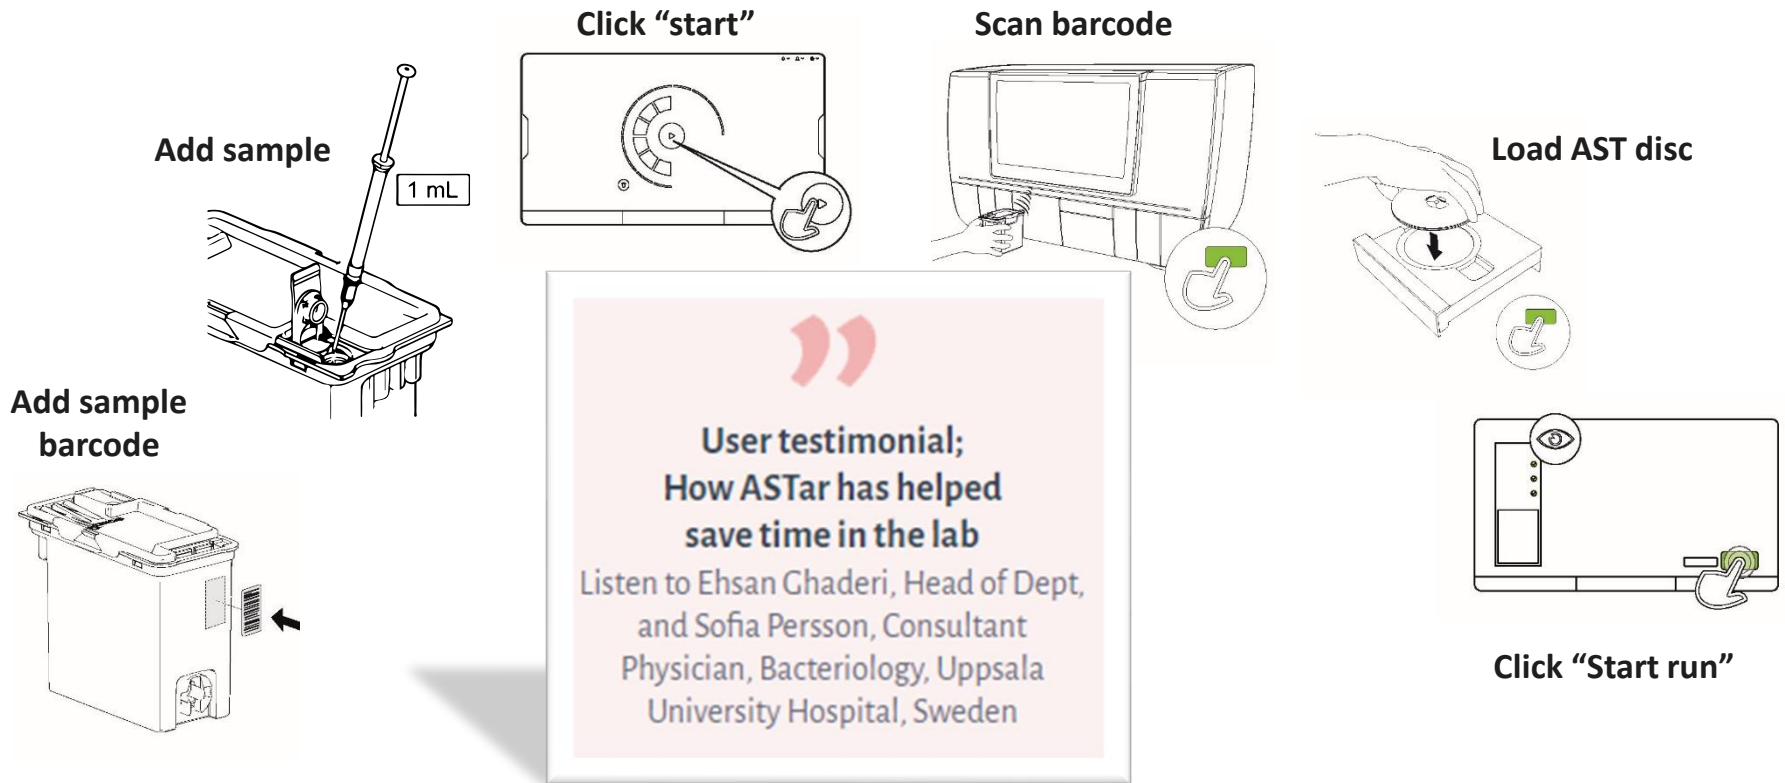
Add sample barcode

Add sample

1 mL

Click “start”

Scan barcode

Load AST disc

Click “Start run”

User testimonial;
How ASTar has helped save time in the lab

Listen to Ehsan Ghaderi, Head of Dept, and Sofia Persson, Consultant Physician, Bacteriology, Uppsala University Hospital, Sweden